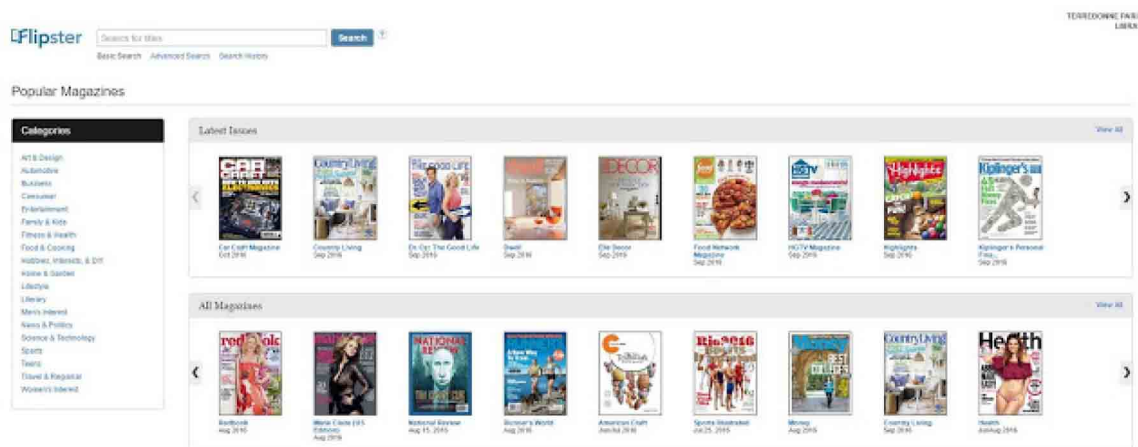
Flipster

Search for titles

Search

Basic Search Advanced Search Search History

TERREBONNE PARI LIBRA

Popular Magazines

Categories

Art & Design
Automotive
Business
Consumer
Entertainment
Family & Kids
Fitness & Health
Food & Cooking
Hobbies, Interests, & DIY
Home & Garden
Lifestyle
Literary
Men's Interest
News & Politics
Science & Technology
Sports
Teens
Travel & Regional
Women's Interest

Latest Issues

View All

Car Craft Magazine
Oct 2016

Country Living
Sep 2016

Dr. Oz The Good Life
Sep 2016

Dwell
Sep 2016

Elle Decor
Sep 2016

Food Network Magazine
Sep 2016

HGTV Magazine
Sep 2016

Highlights
Sep 2016

Kiplinger's Personal Fina...
Sep 2016

All Magazines

View All

Redbook
Aug 2016

Marie Claire (US Edition)
Aug 2016

National Review
Aug 15, 2016

Runner's World
Aug 2016

American Craft
Jun/Jul 2016

Sports Illustrated
Jul 25, 2016

Money
Aug 2016

Country Living
Aug 2016

Health
Jul/Aug 2016